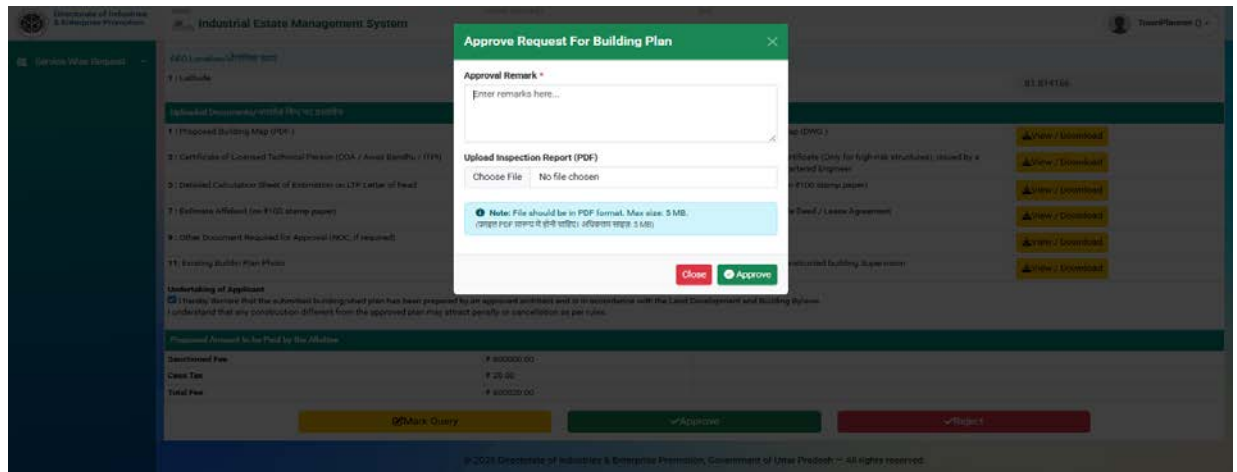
Directorate of Industries & Enterprise Promotion

Industrial Estate Management System

TownPlanner () ▾

Service Wise Request

GEO Location/जीओ स्थान

1 | Latitude

81.874156

Uploaded Documents/अपलोड किए गए दस्तावेज़

1 | Proposed Building Map (PDF)

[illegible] (DWG)

View / Download

2 | Certificate of Licensed Technical Person (COA / Awas Bandhu / ITPI)

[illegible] ficate (Only for high-risk structures) issued by a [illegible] artered Engineer

View / Download

3 | Detailed Calculation Sheet of Estimation on LTP Letter of head

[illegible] ₹100 stamp paper)

View / Download

7 | Estimate Affidavit (on ₹100 stamp paper)

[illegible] Deed / Lease Agreement

View / Download

9 | Other Document Required for Approval (NOC, if required)

View / Download

11 | Existing Buildin Plan Photo

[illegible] ensed building Supervisor

View / Download

Undertaking of Applicant

I hereby declare that the submitted building/shed plan has been prepared by an approved architect and is in accordance with the Land Development and Building Bylaws.
I understand that any construction different from the approved plan may attract penalty or cancellation as per rules.

Proposed Amount to be Paid by the Allottee

| Sanctioned Fee | ₹ 600000.00 |
|---|---|
| Cess Tax | ₹ 25.00 |
| Total Fee | ₹ 600025.00 |

Mark Query

Approve

Reject

© 2025 Directorate of Industries & Enterprise Promotion, Government of Uttar Pradesh — All rights reserved.

Approve Request For Building Plan

Approval Remark *

Enter remarks here...

Upload Inspection Report (PDF)

Choose File No file chosen

Note: File should be in PDF format. Max size: 5 MB.
(फ़ाइल PDF प्रारूप में होनी चाहिए। अधिकतम साइज़: 5 MB)

Close

Approve